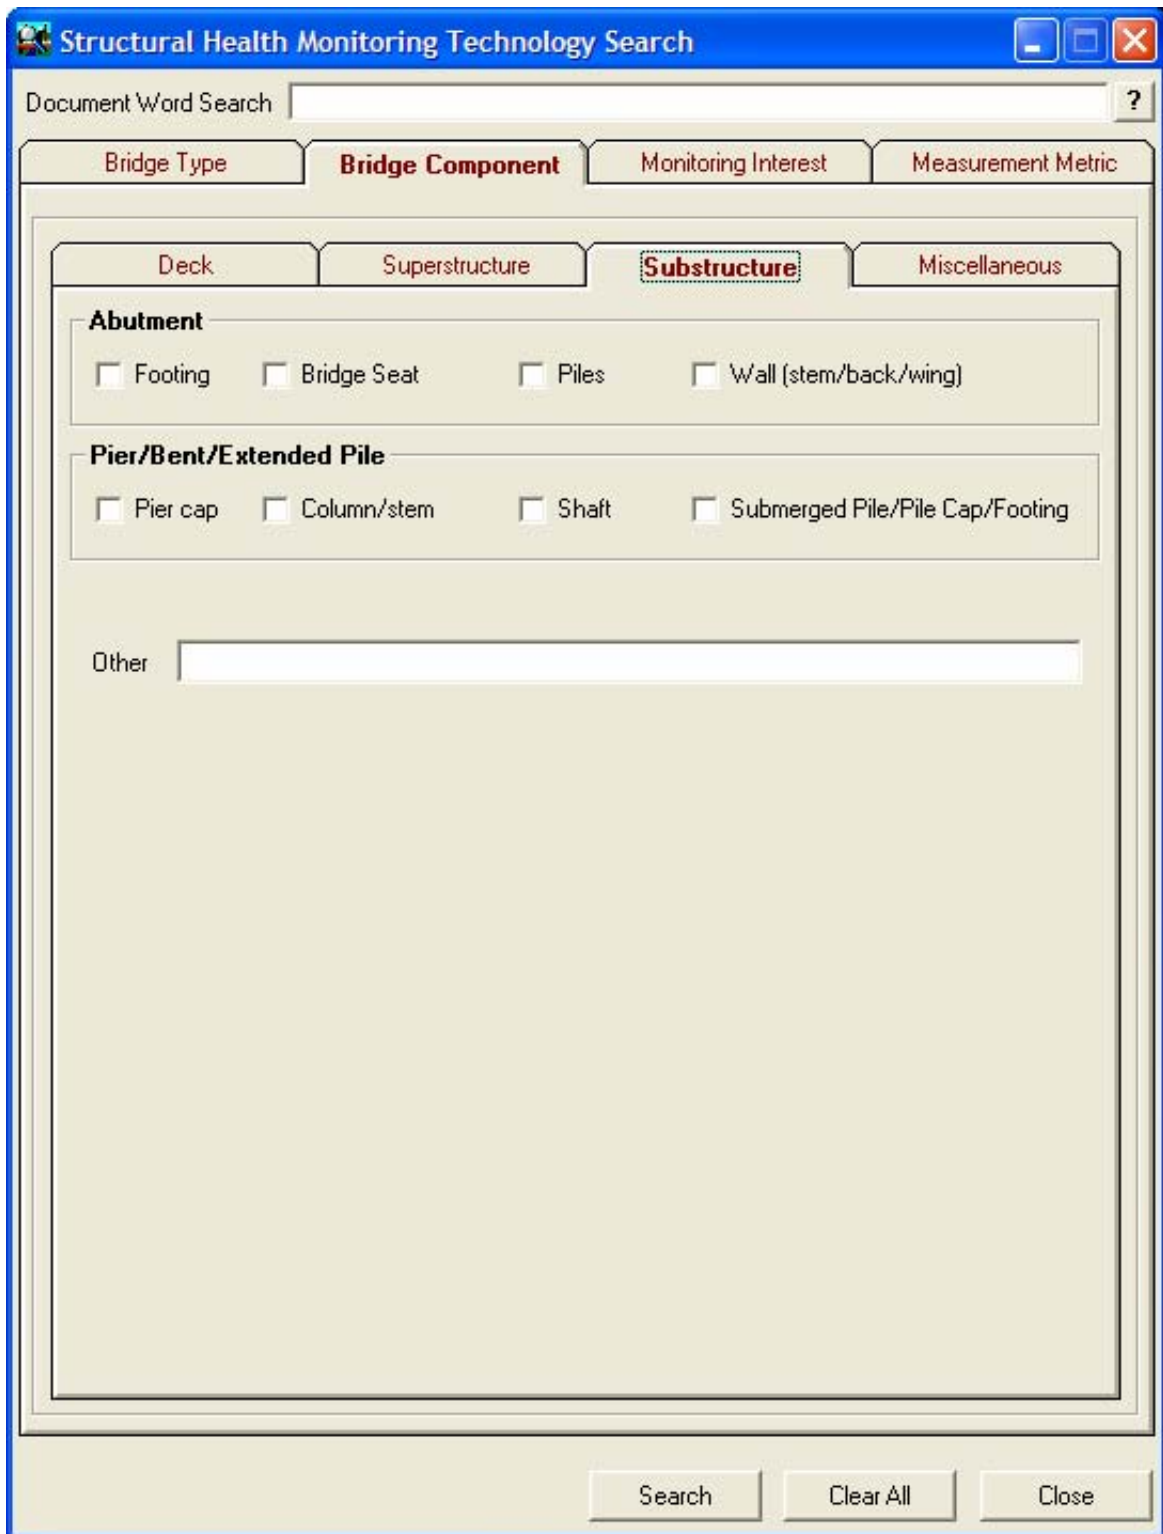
Structural Health Monitoring Technology Search

Document Word Search ?

Bridge Type | Bridge Component | Monitoring Interest | Measurement Metric

Deck | Superstructure | Substructure | Miscellaneous

Abutment

Footing
Bridge Seat
Piles
Wall (stem/back/wing)

Pier/Bent/Extended Pile

Pier cap
Column/stem
Shaft
Submerged Pile/Pile Cap/Footing

Other

Search
Clear All
Close